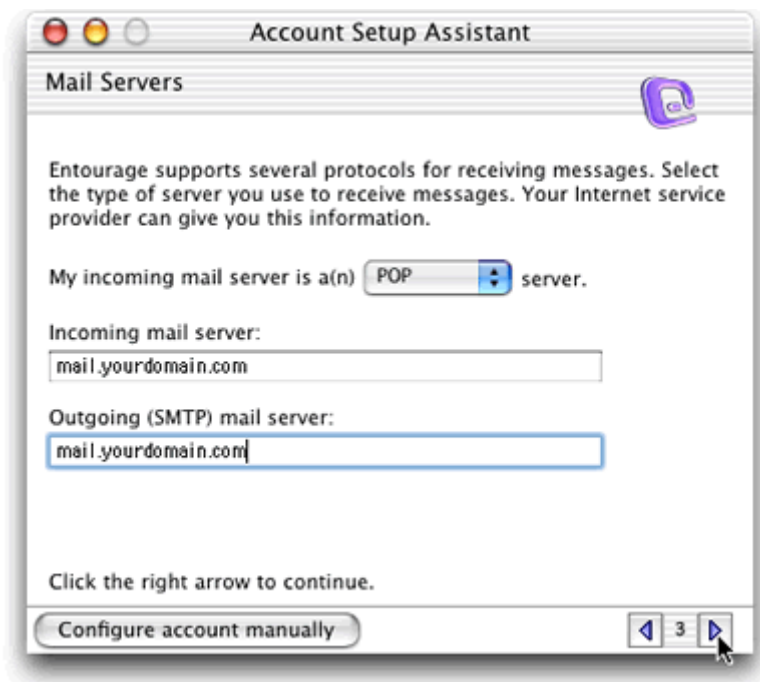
Account Setup Assistant

Mail Servers

Entourage supports several protocols for receiving messages. Select the type of server you use to receive messages. Your Internet service provider can give you this information.

My incoming mail server is a(n) POP server.

Incoming mail server:

mail.yourdomain.com

Outgoing (SMTP) mail server:

mail.yourdomain.com

Click the right arrow to continue.

Configure account manually

3